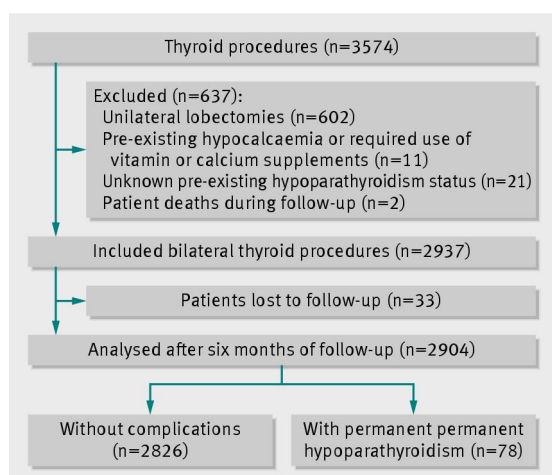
Thyroid procedures (n=3574)

Excluded (n=637):
Unilateral lobectomies (n=602)
Pre-existing hypocalcaemia or required use of vitamin or calcium supplements (n=11)
Unknown pre-existing hypoparathyroidism status (n=21)
Patient deaths during follow-up (n=2)

Included bilateral thyroid procedures (n=2937)

Patients lost to follow-up (n=33)

Analysed after six months of follow-up (n=2904)

Without complications (n=2826)

With permanent permanent hypoparathyroidism (n=78)